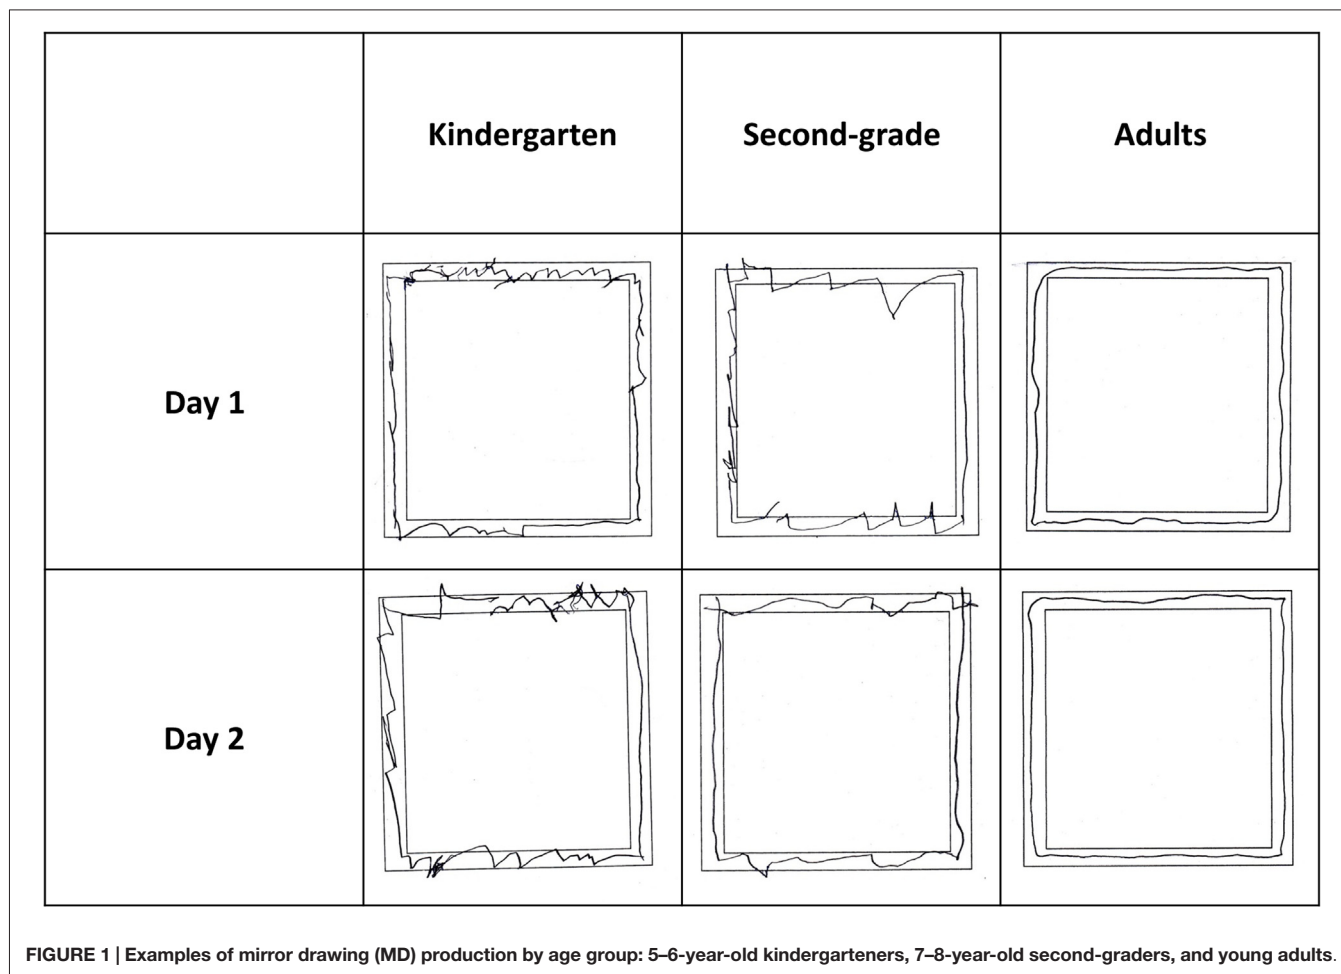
|  | Kindergarten | Second-grade | Adults |
|---|---|---|---|
| Day 1 |  |  |  |
| Day 2 |  |  |  |

FIGURE 1 | Examples of mirror drawing (MD) production by age group: 5–6-year-old kindergarteners, 7–8-year-old second-graders, and young adults.